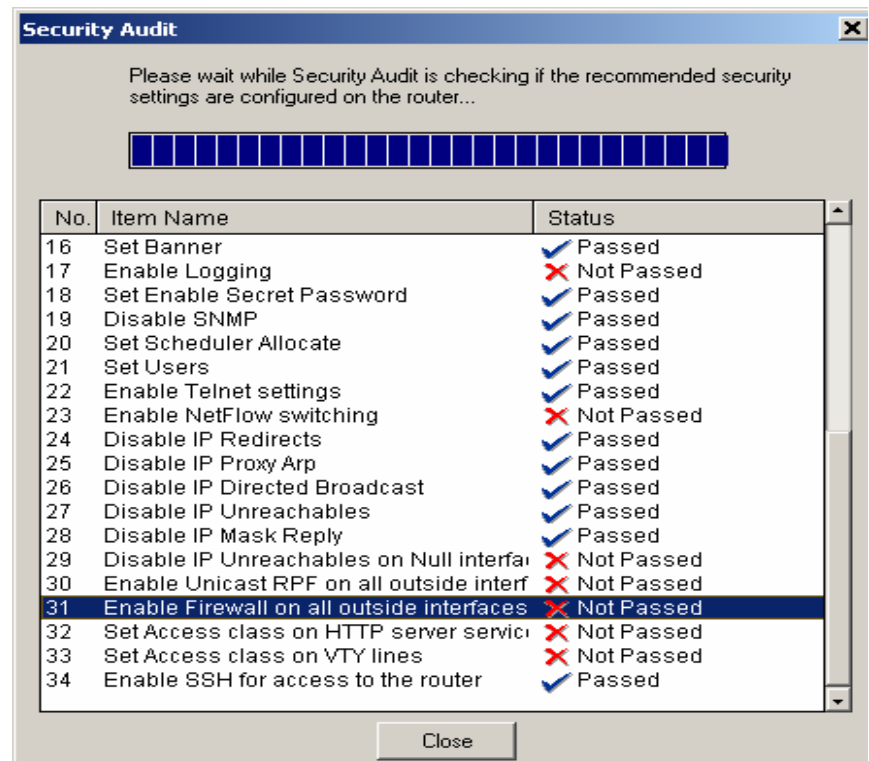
Security Audit

Please wait while Security Audit is checking if the recommended security settings are configured on the router...

| No. | Item Name | Status |
|---|---|---|
| 16 | Set Banner | Passed |
| 17 | Enable Logging | Not Passed |
| 18 | Set Enable Secret Password | Passed |
| 19 | Disable SNMP | Passed |
| 20 | Set Scheduler Allocate | Passed |
| 21 | Set Users | Passed |
| 22 | Enable Telnet settings | Passed |
| 23 | Enable NetFlow switching | Not Passed |
| 24 | Disable IP Redirects | Passed |
| 25 | Disable IP Proxy Arp | Passed |
| 26 | Disable IP Directed Broadcast | Passed |
| 27 | Disable IP Unreachables | Passed |
| 28 | Disable IP Mask Reply | Passed |
| 29 | Disable IP Unreachables on Null interfa | Not Passed |
| 30 | Enable Unicast RPF on all outside interf | Not Passed |
| 31 | Enable Firewall on all outside interfaces | Not Passed |
| 32 | Set Access class on HTTP server servic | Not Passed |
| 33 | Set Access class on VTY lines | Not Passed |
| 34 | Enable SSH for access to the router | Passed |

Close